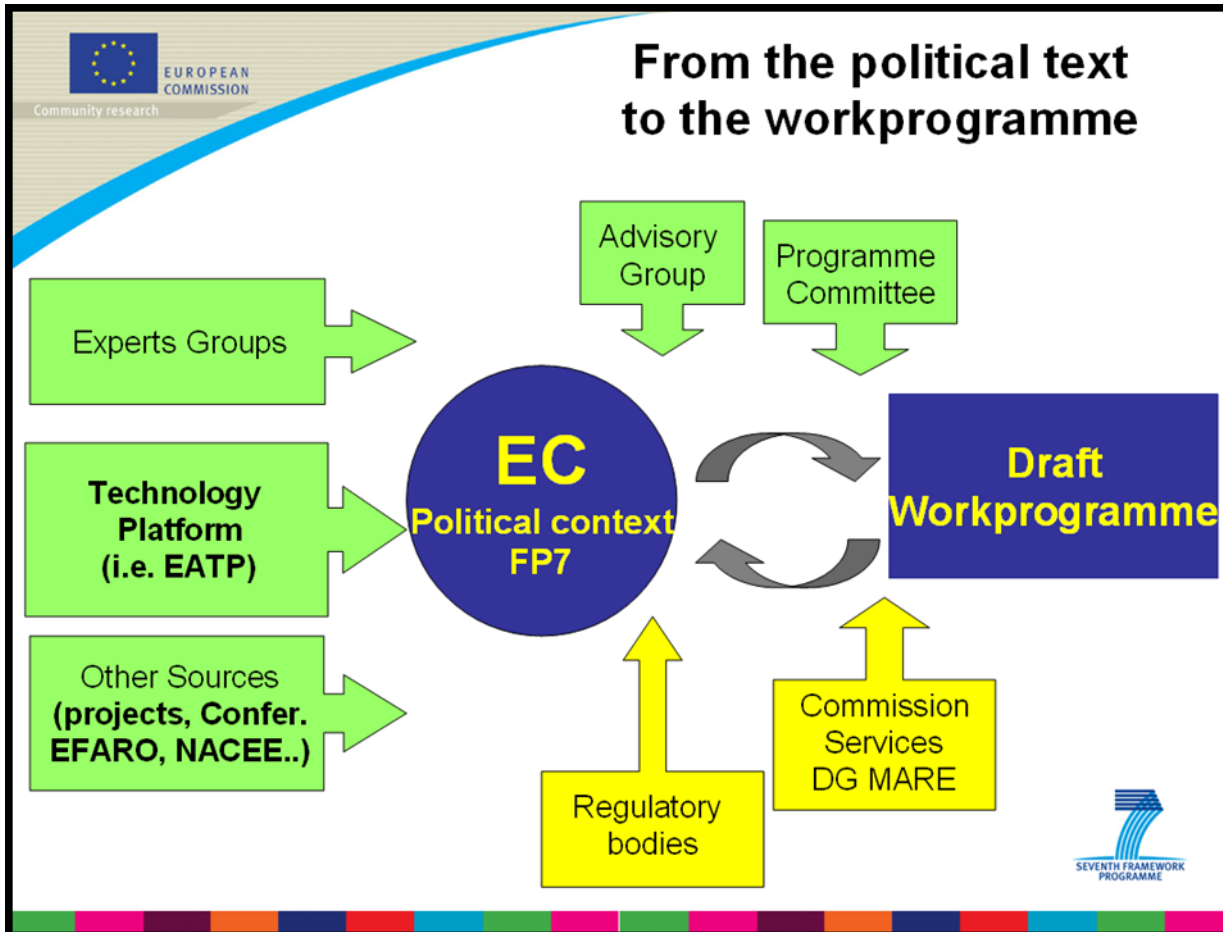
EUROPEAN COMMISSION
Community research

From the political text to the workprogramme

Advisory Group

Programme Committee

Experts Groups

Technology Platform (i.e. EATP)

Other Sources (projects, Confer. EFARO, NACEE..)

EC
Political context
FP7

Draft Workprogramme

Regulatory bodies

Commission Services DG MARE

SEVENTH FRAMEWORK PROGRAMME